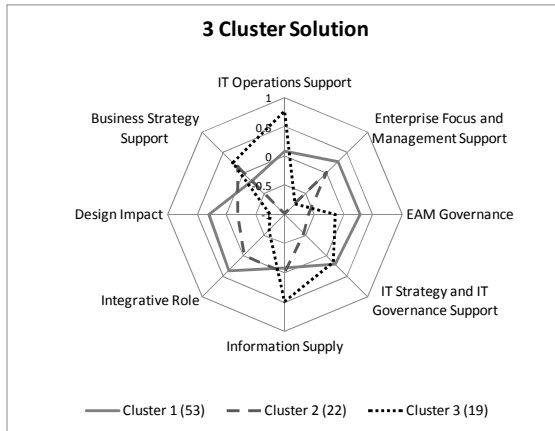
3 Cluster Solution

IT Operations Support

1

0.5

0

-0.5

Enterprise Focus and Management Support

EAM Governance

IT Strategy and IT Governance Support

Information Supply

Integrative Role

Design Impact

Business Strategy Support

Cluster 1 (53) Cluster 2 (22) Cluster 3 (19)